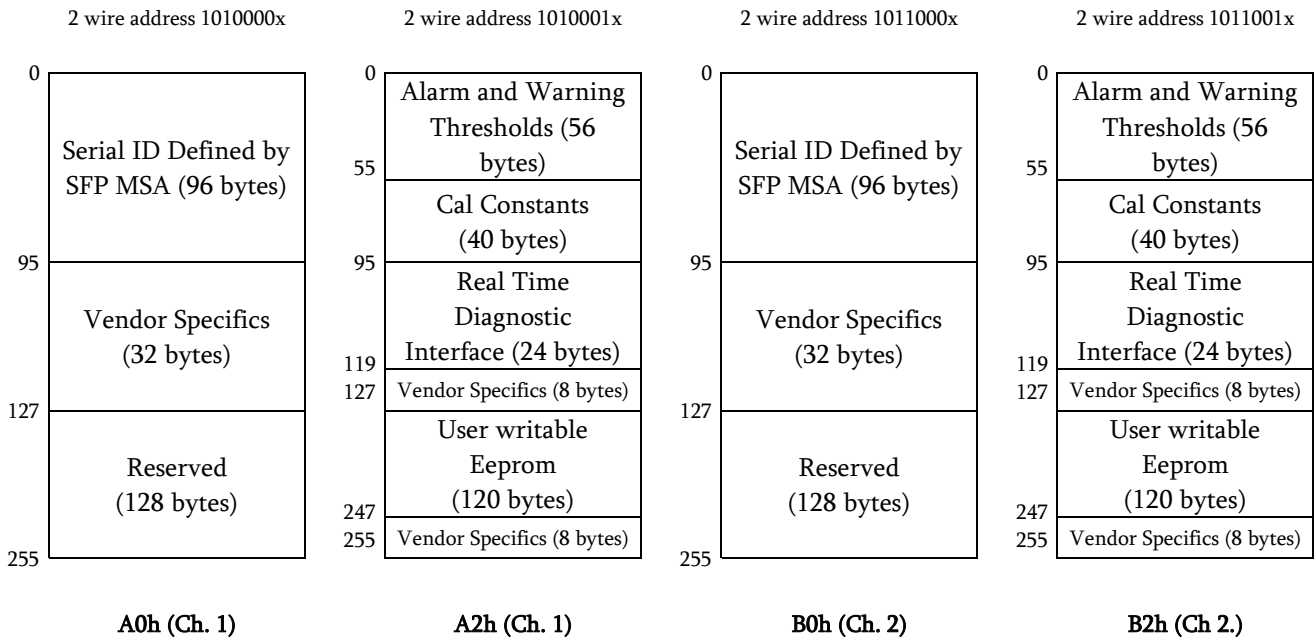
2 wire address 1010000x

0

Serial ID Defined by SFP MSA (96 bytes)

95

Vendor Specifics (32 bytes)

127

Reserved (128 bytes)

255

A0h (Ch. 1)

2 wire address 1010001x

0

Alarm and Warning Thresholds (56 bytes)

55

Cal Constants (40 bytes)

95

Real Time Diagnostic Interface (24 bytes)

119

Vendor Specifics (8 bytes)

127

User writable Eeprom (120 bytes)

247

Vendor Specifics (8 bytes)

255

A2h (Ch. 1)

2 wire address 1011000x

0

Serial ID Defined by SFP MSA (96 bytes)

95

Vendor Specifics (32 bytes)

127

Reserved (128 bytes)

255

B0h (Ch. 2)

2 wire address 1011001x

0

Alarm and Warning Thresholds (56 bytes)

55

Cal Constants (40 bytes)

95

Real Time Diagnostic Interface (24 bytes)

119

Vendor Specifics (8 bytes)

127

User writable Eeprom (120 bytes)

247

Vendor Specifics (8 bytes)

255

B2h (Ch 2.)